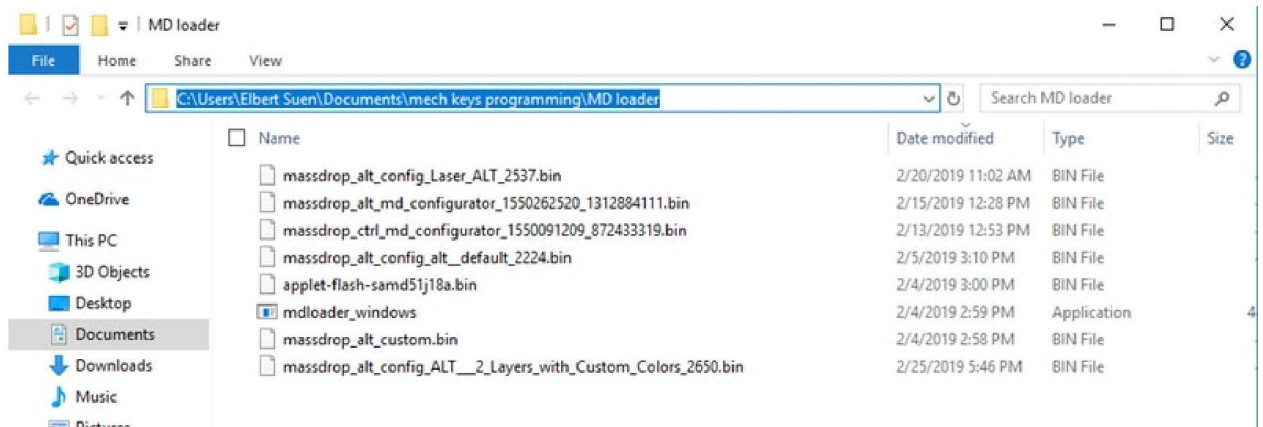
MD loader

File Home Share View

C:\Users\Elbert Suen\Documents\mech keys programming\MD loader

Search MD loader

Quick access
OneDrive
This PC
3D Objects
Desktop
Documents
Downloads
Music
Pictures

| Name | Date modified | Type | Size |
|---|---|---|---|
| massdrop_alt_config_Laser_ALT_2537.bin | 2/20/2019 11:02 AM | BIN File | |
| massdrop_alt_md_configurator_1550262520_1312884111.bin | 2/15/2019 12:28 PM | BIN File | |
| massdrop_ctrl_md_configurator_1550091209_872433319.bin | 2/13/2019 12:53 PM | BIN File | |
| massdrop_alt_config_alt__default_2224.bin | 2/5/2019 3:10 PM | BIN File | |
| applet-flash-samd51j18a.bin | 2/4/2019 3:00 PM | BIN File | |
| mdloader_windows | 2/4/2019 2:59 PM | Application | 4 |
| massdrop_alt_custom.bin | 2/4/2019 2:58 PM | BIN File | |
| massdrop_alt_config_ALT___2_Layers_with_Custom_Colors_2650.bin | 2/25/2019 5:46 PM | BIN File | |